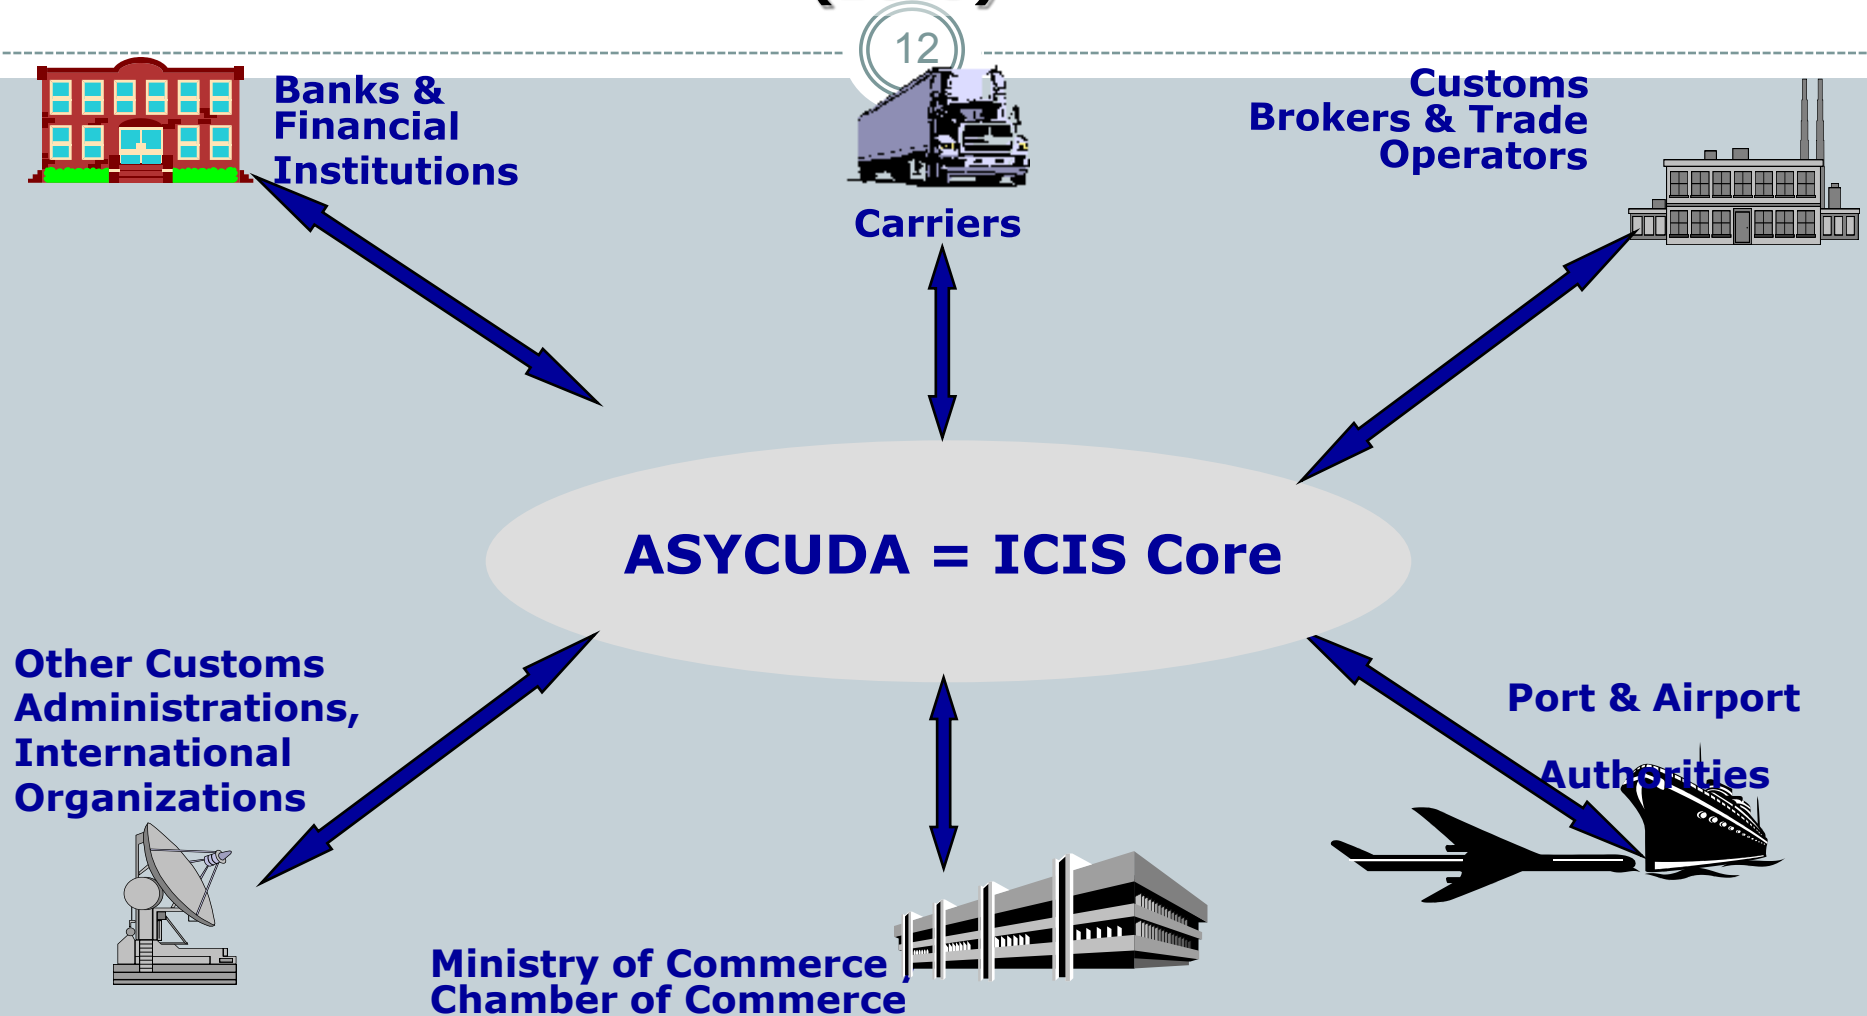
12

Banks & Financial Institutions

Carriers

Customs Brokers & Trade Operators

ASYCUDA = ICIS Core

Other Customs Administrations, International Organizations

Port & Airport Authorities

Ministry of Commerce , Chamber of Commerce